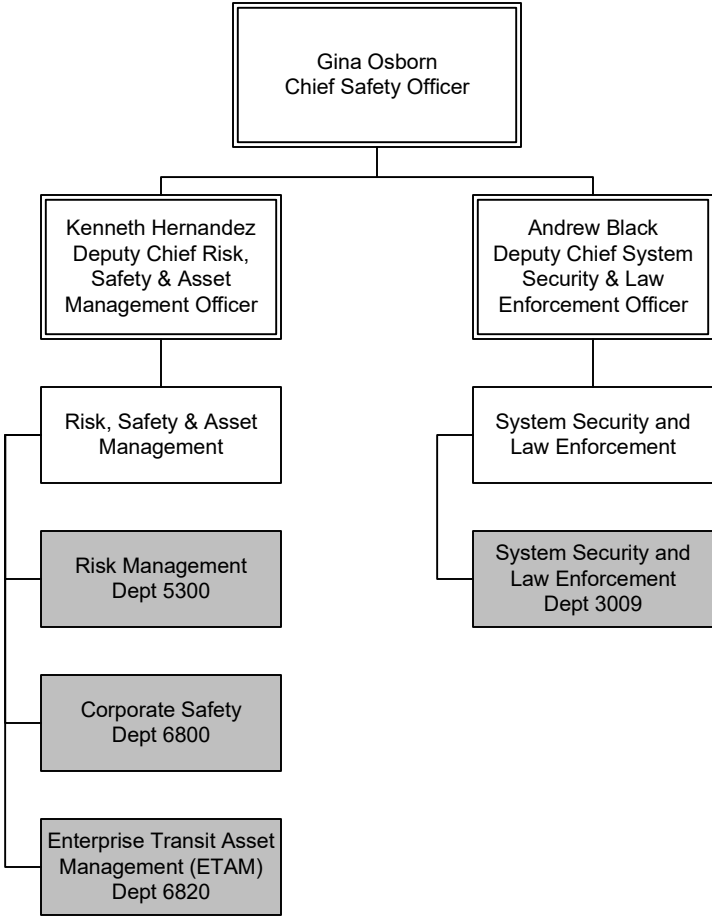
Gina Osborn
Chief Safety Officer

Kenneth Hernandez
Deputy Chief Risk, Safety & Asset Management Officer

Andrew Black
Deputy Chief System Security & Law Enforcement Officer

Risk, Safety & Asset Management

System Security and Law Enforcement

Risk Management
Dept 5300

System Security and Law Enforcement
Dept 3009

Corporate Safety
Dept 6800

Enterprise Transit Asset Management (ETAM)
Dept 6820